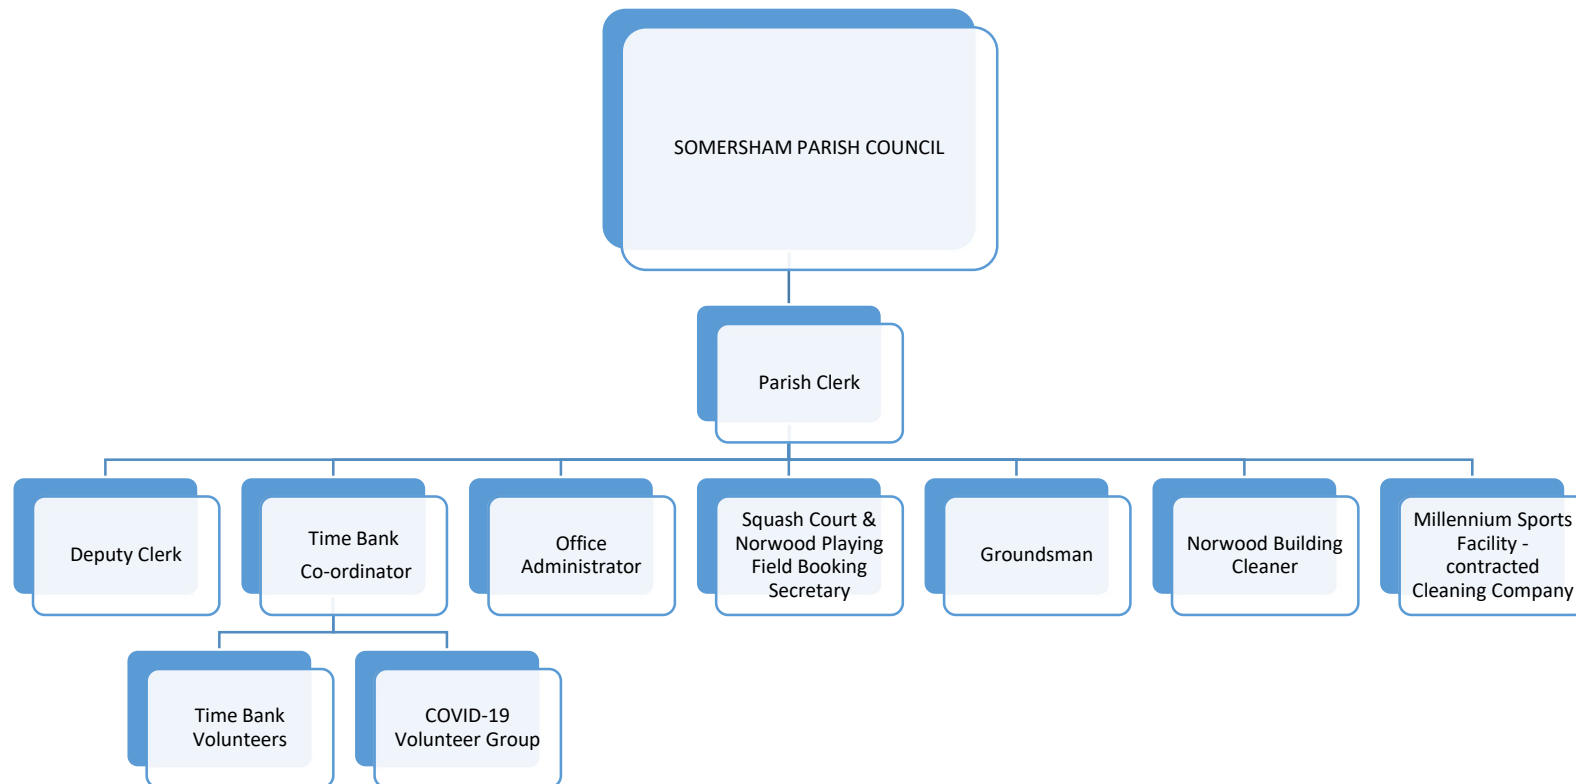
SOMERSHAM PARISH COUNCIL

Parish Clerk

Deputy Clerk

Time Bank Co-ordinator

Office Administrator

Squash Court & Norwood Playing Field Booking Secretary

Groundsman

Norwood Building Cleaner

Millennium Sports Facility - contracted Cleaning Company

Time Bank Volunteers

COVID-19 Volunteer Group